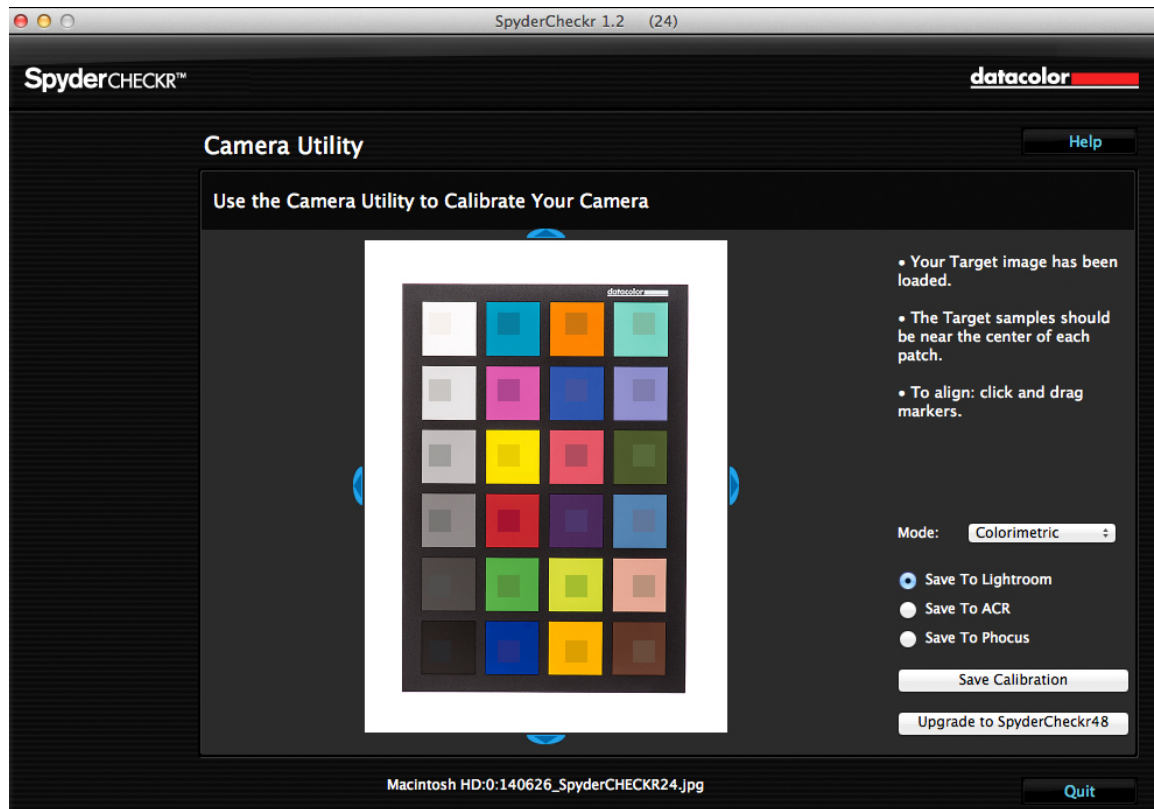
SpyderCheckr 1.2 (24)

SpyderCHECKR™

datacolor

Camera Utility

Help

Use the Camera Utility to Calibrate Your Camera

datacolor

• Your Target image has been loaded.

• The Target samples should be near the center of each patch.

• To align: click and drag markers.

Mode: Colorimetric

Save To Lightroom

Save To ACR

Save To Phocus

Save Calibration

Upgrade to SpyderCheckr48

Macintosh HD:0:140626_SpyderCHECKR24.jpg

Quit